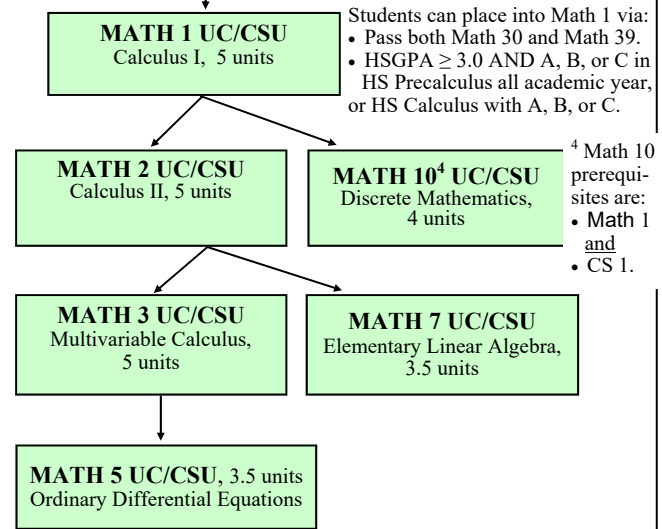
**MATH 1 UC/CSU**
Calculus I, 5 units

Students can place into Math 1 via:
• Pass both Math 30 and Math 39.
• HSGPA $\geq$ 3.0 AND A, B, or C in HS Precalculus all academic year, or HS Calculus with A, B, or C.

**MATH 2 UC/CSU**
Calculus II, 5 units

**MATH 10$^4$ UC/CSU**
Discrete Mathematics, 4 units

$^4$ Math 10 prerequisites are:
• Math 1 and
• CS 1.

**MATH 3 UC/CSU**
Multivariable Calculus, 5 units

**MATH 7 UC/CSU**
Elementary Linear Algebra, 3.5 units

**MATH 5 UC/CSU**, 3.5 units
Ordinary Differential Equations